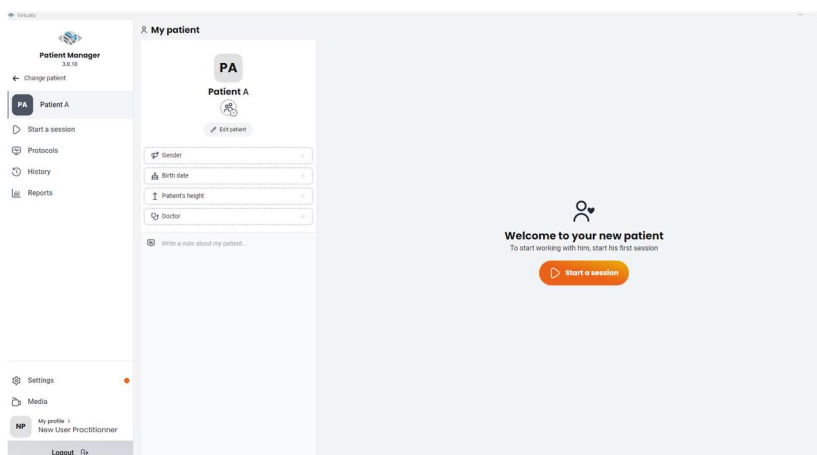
Virtualis

Patient Manager
3.0.10

Change patient

PA Patient A

Start a session

Protocols

History

Reports

Settings

Media

NP My profile
New User Practitionner

Logout

My patient

PA

Patient A

Edit patient

Gender +

Birth date +

Patient's height +

Doctor +

Write a note about my patient...

Welcome to your new patient
To start working with him, start his first session

Start a session